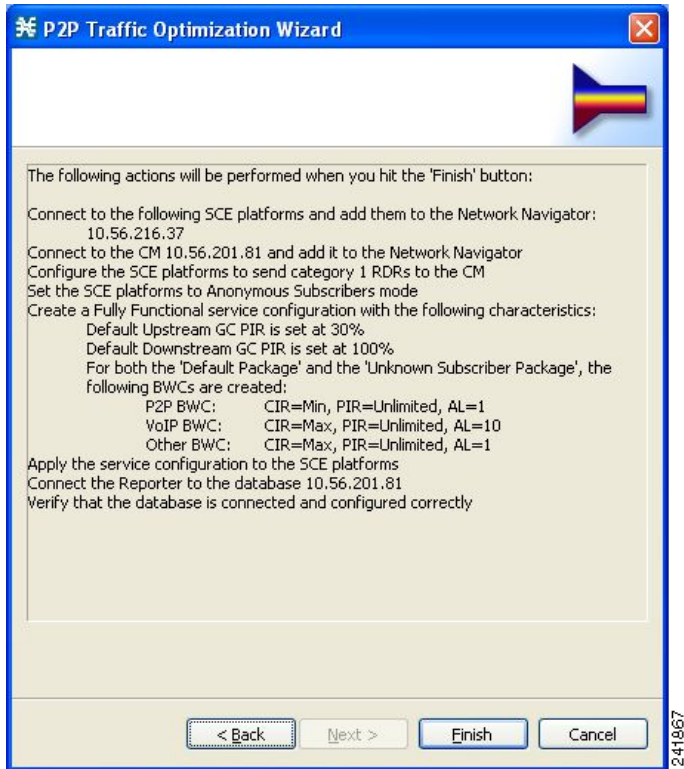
P2P Traffic Optimization Wizard

The following actions will be performed when you hit the 'Finish' button:

Connect to the following SCE platforms and add them to the Network Navigator:
10.56.216.37
Connect to the CM 10.56.201.81 and add it to the Network Navigator
Configure the SCE platforms to send category 1 RDRs to the CM
Set the SCE platforms to Anonymous Subscribers mode
Create a Fully Functional service configuration with the following characteristics:
Default Upstream GC PIR is set at 30%
Default Downstream GC PIR is set at 100%
For both the 'Default Package' and the 'Unknown Subscriber Package', the following BWCs are created:
P2P BWC: CIR=Min, PIR=Unlimited, AL=1
VoIP BWC: CIR=Max, PIR=Unlimited, AL=10
Other BWC: CIR=Max, PIR=Unlimited, AL=1
Apply the service configuration to the SCE platforms
Connect the Reporter to the database 10.56.201.81
Verify that the database is connected and configured correctly

< Back
Next >
Finish
Cancel

241867